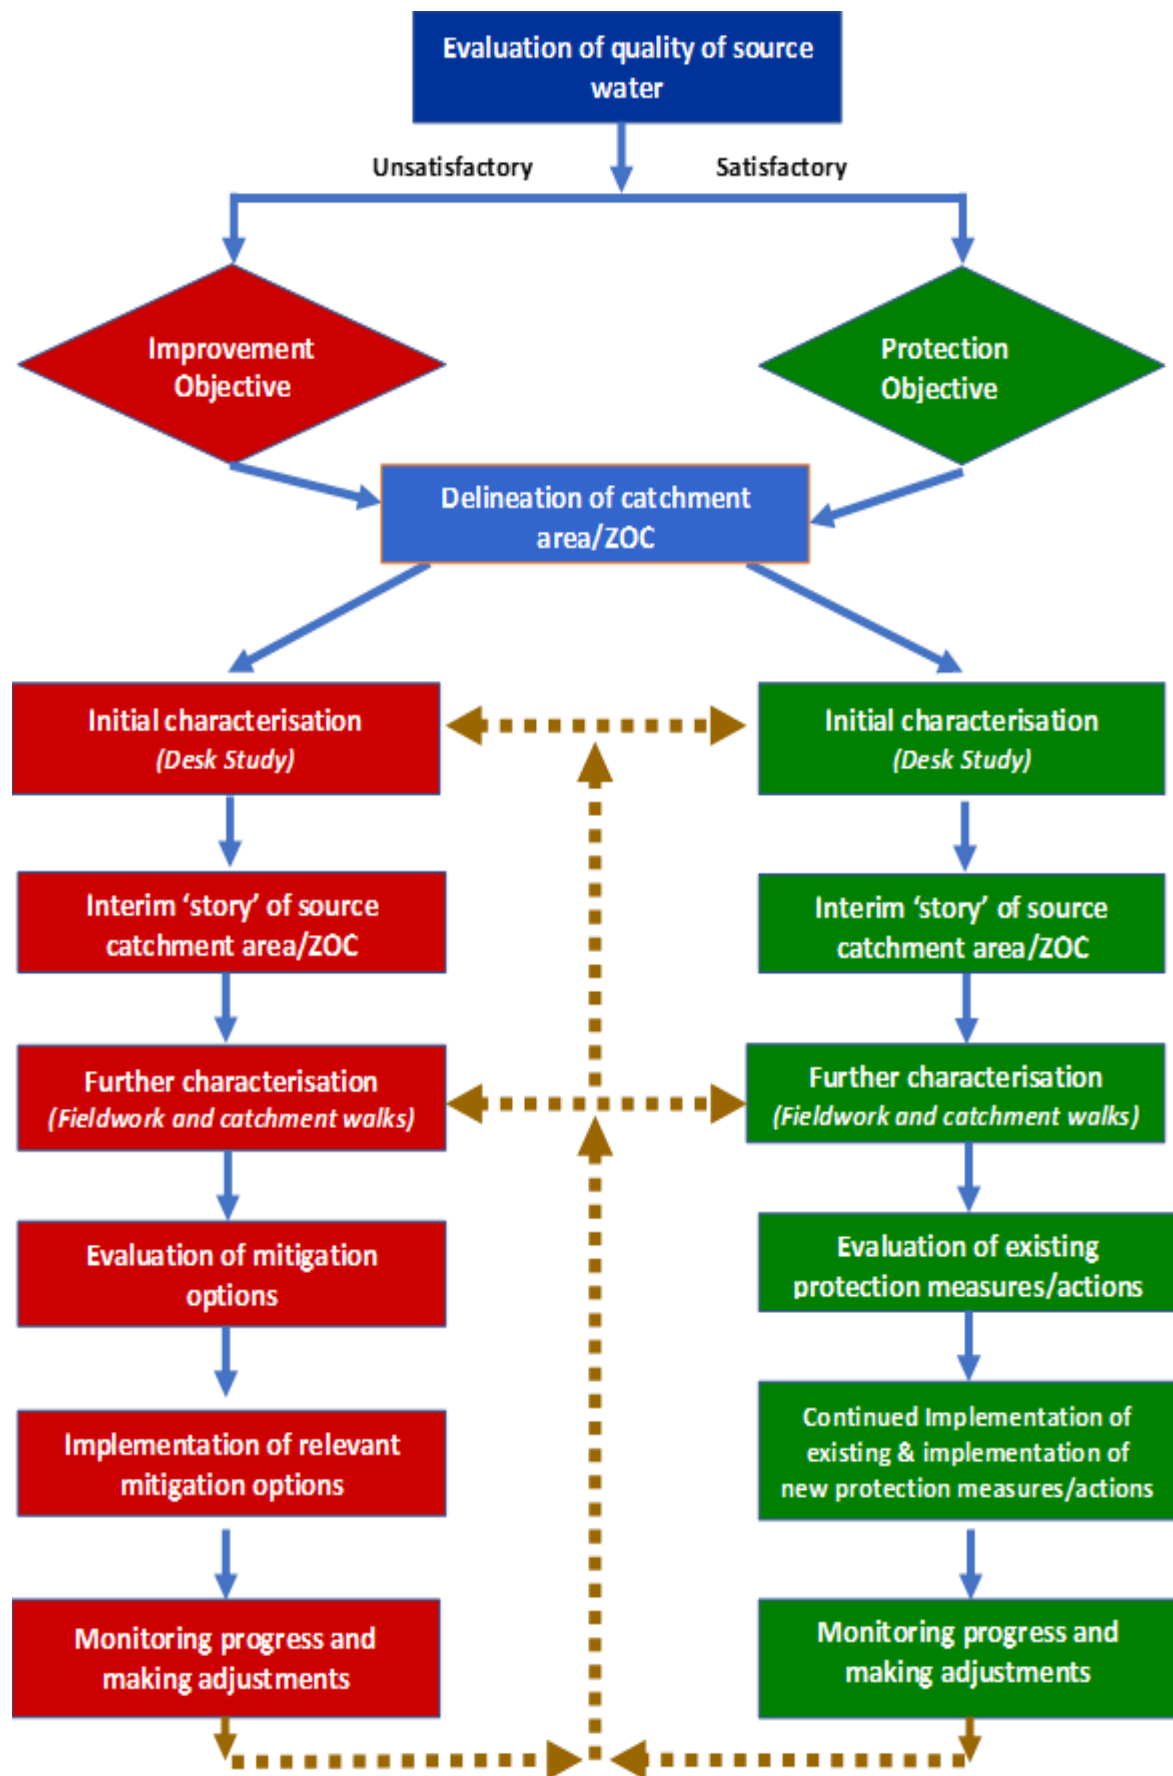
Evaluation of quality of source water

Unsatisfactory

Satisfactory

Improvement Objective

Protection Objective

Delineation of catchment area/ZOC

Initial characterisation
*(Desk Study)*

Interim 'story' of source catchment area/ZOC

Further characterisation
*(Fieldwork and catchment walks)*

Evaluation of mitigation options

Implementation of relevant mitigation options

Monitoring progress and making adjustments

Initial characterisation
*(Desk Study)*

Interim 'story' of source catchment area/ZOC

Further characterisation
*(Fieldwork and catchment walks)*

Evaluation of existing protection measures/actions

Continued Implementation of existing & implementation of new protection measures/actions

Monitoring progress and making adjustments